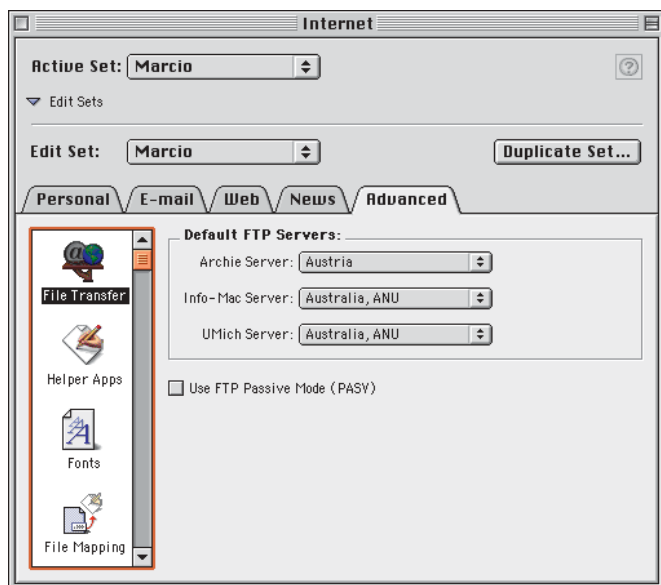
Internet

Active Set: Marcio

Edit Sets

Edit Set: Marcio

Duplicate Set...

Personal
E-mail
Web
News
Advanced

File Transfer
Helper Apps
Fonts
File Mapping

Default FTP Servers:

Archie Server: Austria

Info-Mac Server: Australia, ANU

UMich Server: Australia, ANU

Use FTP Passive Mode (PASV)